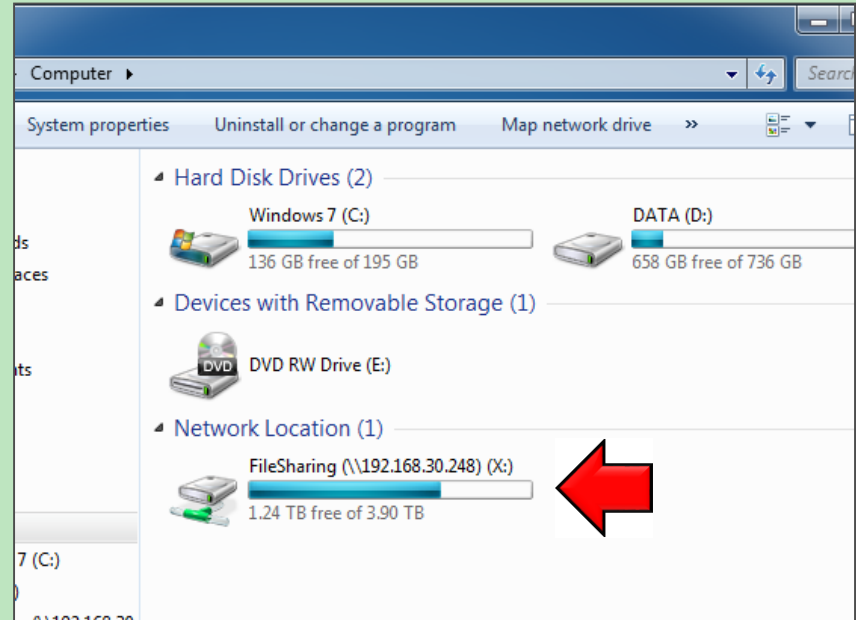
Computer ▸

Searc

System properties Uninstall or change a program Map network drive »

ds
aces
ts

7 (C:)

Hard Disk Drives (2)

Windows 7 (C:)
136 GB free of 195 GB

DATA (D:)
658 GB free of 736 GB

Devices with Removable Storage (1)

DVD
DVD RW Drive (E:)

Network Location (1)

FileSharing (\\192.168.30.248) (X:)
1.24 TB free of 3.90 TB

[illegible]192.168.30